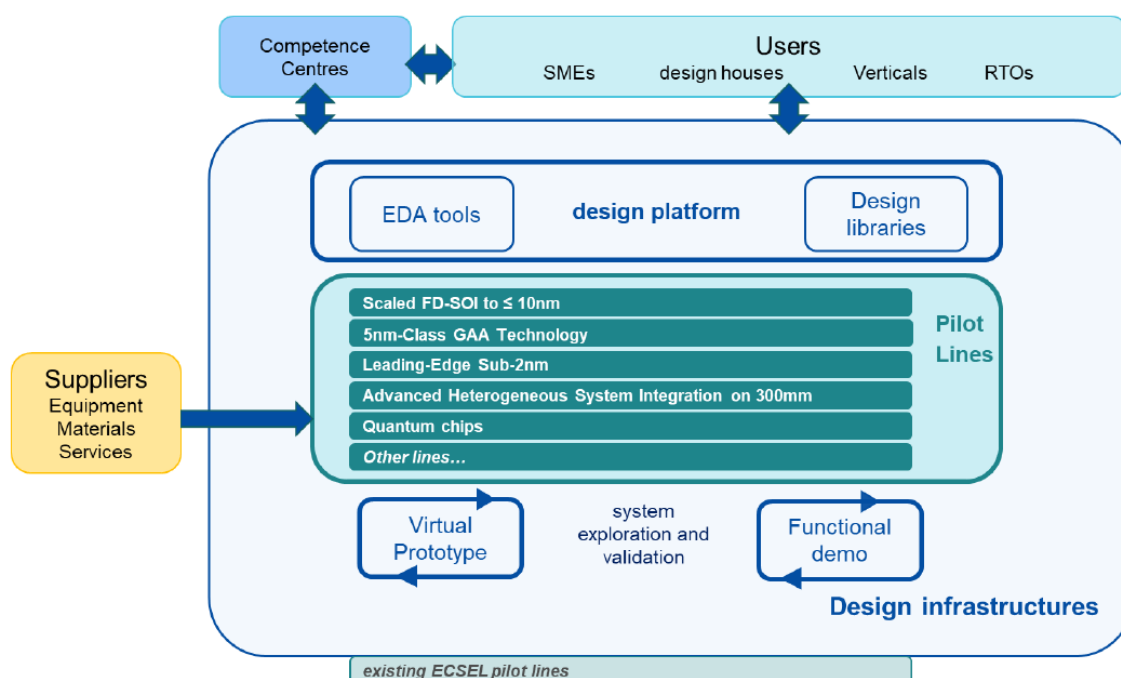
Competence Centres

Users
SMEs design houses Verticals RTOs

EDA tools

design platform

Design libraries

Scaled FD-SOI to ≤ 10nm
5nm-Class GAA Technology
Leading-Edge Sub-2nm
Advanced Heterogeneous System Integration on 300mm
Quantum chips
Other lines…

Pilot Lines

Suppliers
Equipment
Materials
Services

Virtual Prototype

system exploration and validation

Functional demo

Design infrastructures

existing ECSEL pilot lines